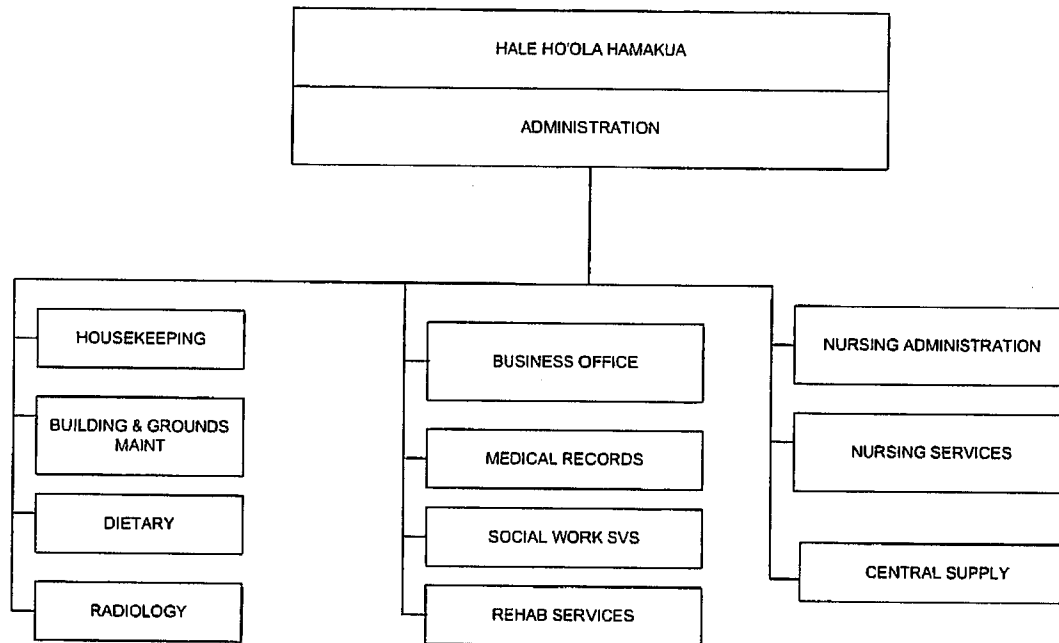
HALE HO'OLA HAMAKUA

ADMINISTRATION

HOUSEKEEPING

BUILDING & GROUNDS MAINT

DIETARY

RADIOLOGY

BUSINESS OFFICE

MEDICAL RECORDS

SOCIAL WORK SVS

REHAB SERVICES

NURSING ADMINISTRATION

NURSING SERVICES

CENTRAL SUPPLY